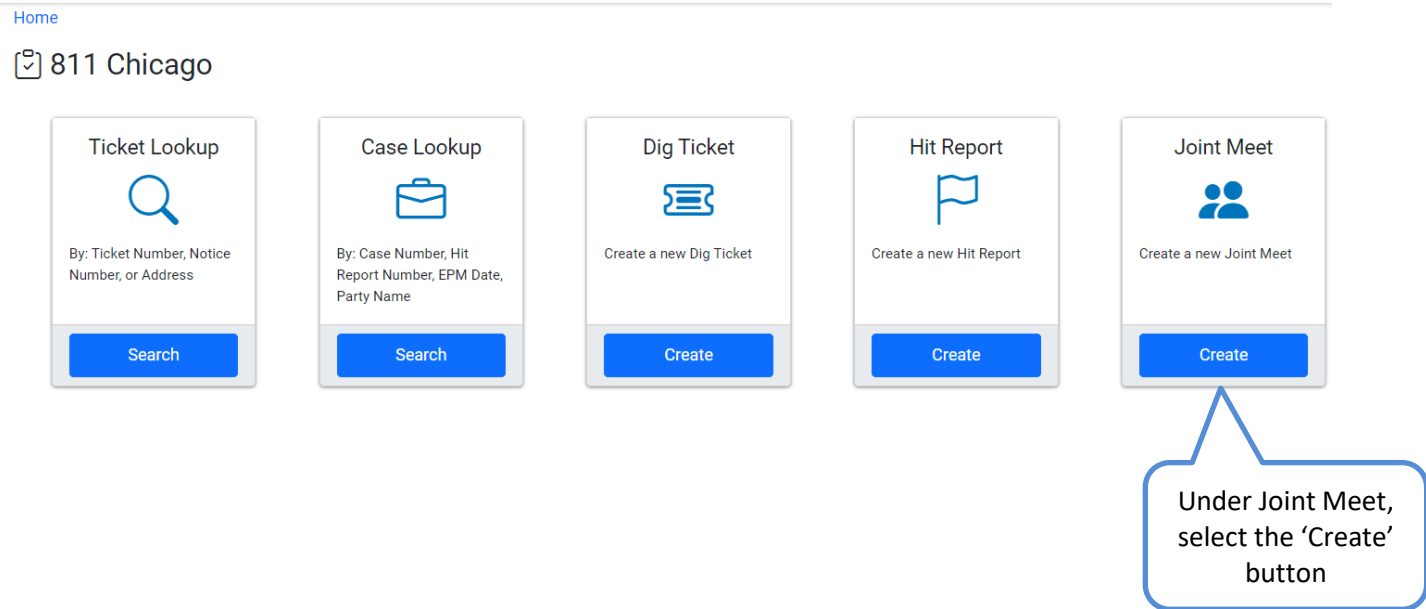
Home

811 Chicago

Ticket Lookup

By: Ticket Number, Notice Number, or Address

Search

Case Lookup

By: Case Number, Hit Report Number, EPM Date, Party Name

Search

Dig Ticket

Create a new Dig Ticket

Create

Hit Report

Create a new Hit Report

Create

Joint Meet

Create a new Joint Meet

Create

Under Joint Meet, select the ‘Create’ button